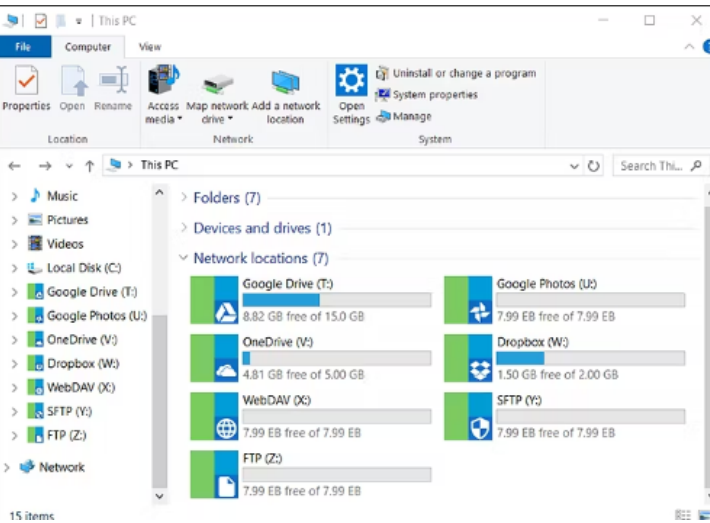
| This PC

File Computer View

Properties Open Rename
Location

Access media Map network drive Add a network location
Network

Open Settings
Uninstall or change a program
System properties
Manage
System

This PC

Search Thi...

Music
Pictures
Videos
Local Disk (C:)
Google Drive (T:)
Google Photos (U:)
OneDrive (V:)
Dropbox (W:)
WebDAV (X:)
SFTP (Y:)
FTP (Z:)
Network

Folders (7)

Devices and drives (1)

Network locations (7)

Google Drive (T:)
8.82 GB free of 15.0 GB

Google Photos (U:)
7.99 EB free of 7.99 EB

OneDrive (V:)
4.81 GB free of 5.00 GB

Dropbox (W:)
1.50 GB free of 2.00 GB

WebDAV (X:)
7.99 EB free of 7.99 EB

SFTP (Y:)
7.99 EB free of 7.99 EB

FTP (Z:)
7.99 EB free of 7.99 EB

15 items